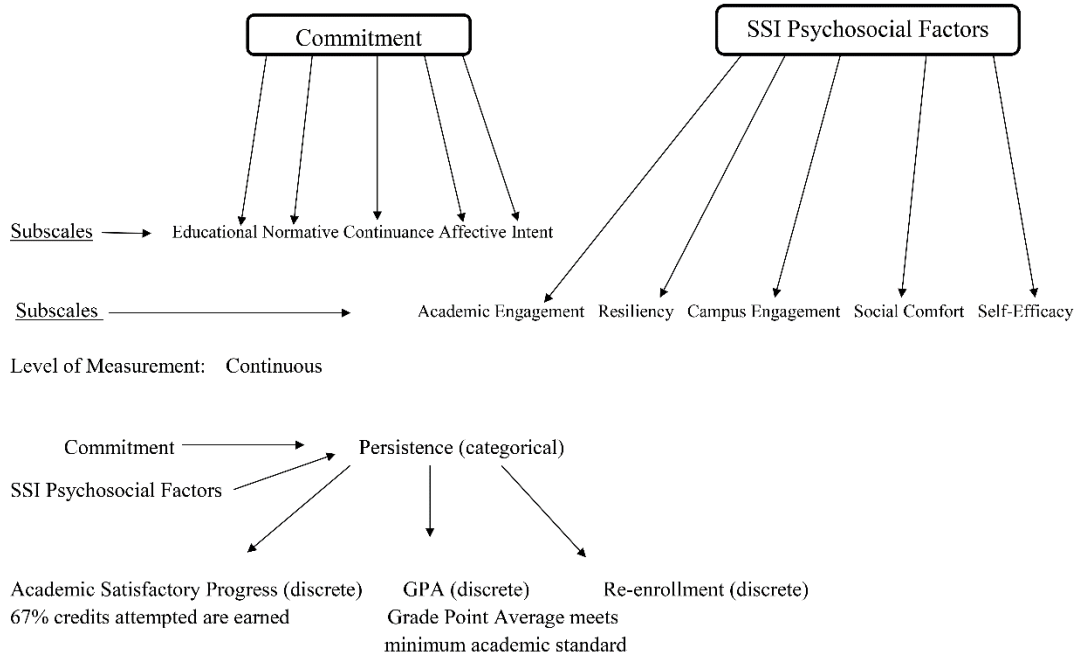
Commitment

SSI Psychosocial Factors

Subscales

Educational Normative Continuance Affective Intent

Subscales

Academic Engagement Resiliency Campus Engagement Social Comfort Self-Efficacy

Level of Measurement: Continuous

Commitment

SSI Psychosocial Factors

Persistence (categorical)

Academic Satisfactory Progress (discrete)
67% credits attempted are earned

GPA (discrete)
Grade Point Average meets minimum academic standard

Re-enrollment (discrete)